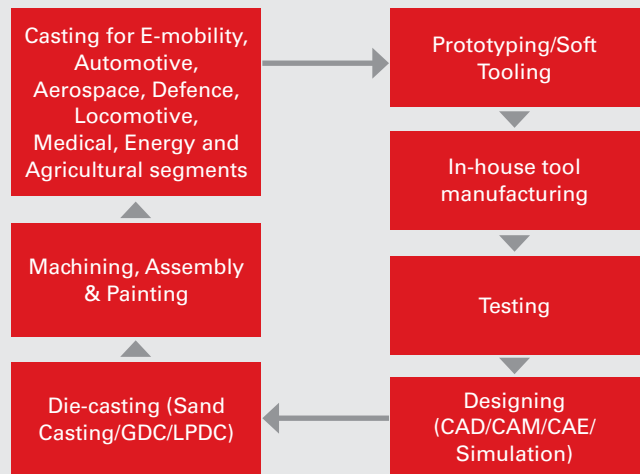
Casting for E-mobility, Automotive, Aerospace, Defence, Locomotive, Medical, Energy and Agricultural segments

Prototyping/Soft Tooling

In-house tool manufacturing

Testing

Designing (CAD/CAM/CAE/ Simulation)

Die-casting (Sand Casting/GDC/LPDC)

Machining, Assembly & Painting